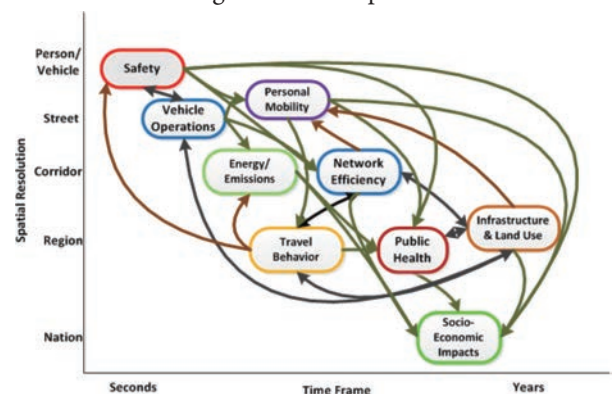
Person/
Vehicle

Street

Corridor

Region

Nation

Spatial Resolution

Safety

Vehicle Operations

Personal Mobility

Energy/ Emissions

Network Efficiency

Travel Behavior

Public Health

Infrastructure & Land Use

Socio-Economic Impacts

Seconds

Time Frame

Years